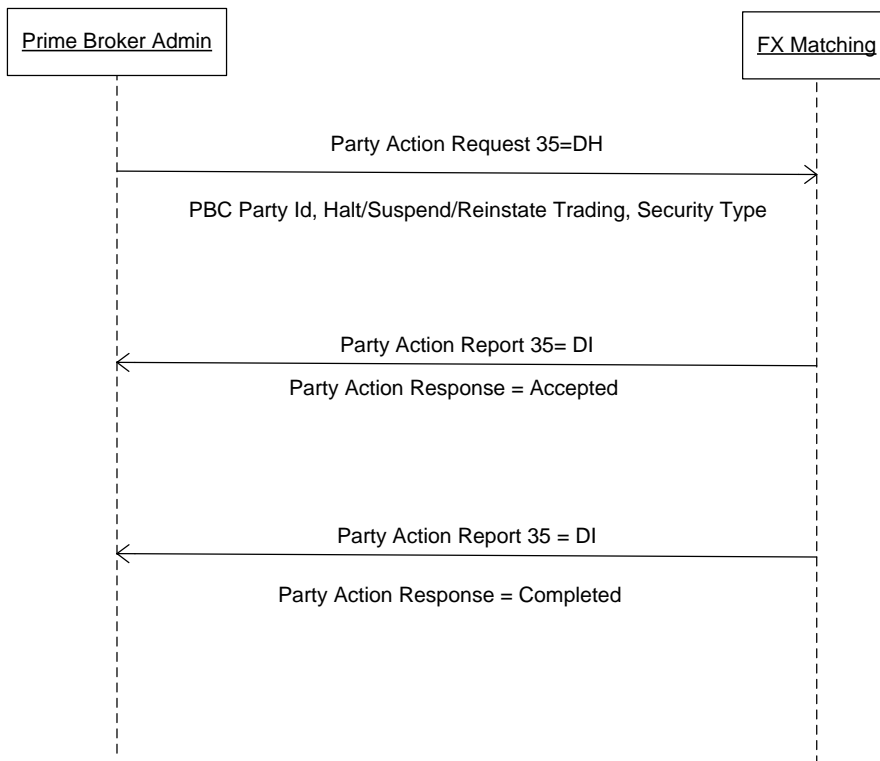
Prime Broker Admin

FX Matching

Party Action Request 35=DH

PBC Party Id, Halt/Suspend/Reinstate Trading, Security Type

Party Action Report 35= DI

Party Action Response = Accepted

Party Action Report 35 = DI

Party Action Response = Completed